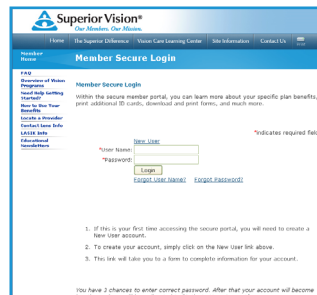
Superior Vision®
Our Members. Our Mission.

Home | The Superior Difference | Vision Care Learning Center | Site Information | Contact Us

Member Home

Member Secure Login

FAQ
Overview of Vision Programs
Need Help Getting Started?
How to Use Your Benefits
Locate a Provider
Contact Lens Info
LASIK Info
Educational Newsletters

Member Secure Login

Within the secure member portal, you can learn more about your specific plan benefits, print additional ID cards, download and print forms, and much more.

*Indicates required fiel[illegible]

New User

*User Name:
*Password:
Login
Forgot User Name? Forgot Password?

1. If this is your first time accessing the secure portal, you will need to create a New User account.

2. To create your account, simply click on the New User link above.

3. This link will take you to a form to complete information for your account.

You have 3 chances to enter correct password. After that your account will become